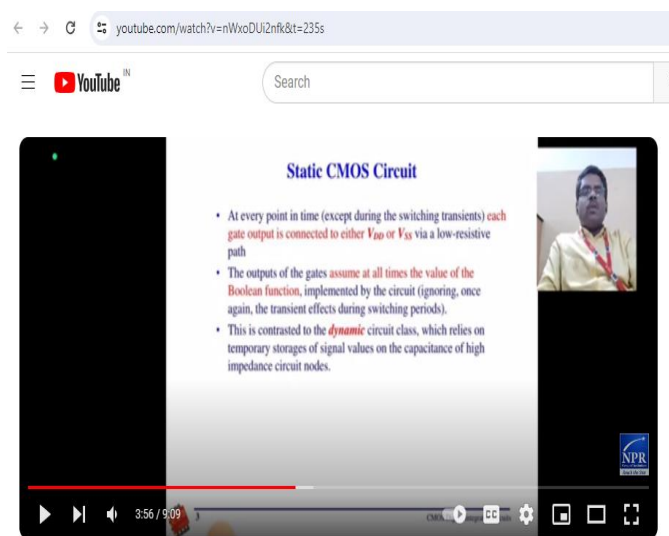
youtube.com/watch?v=nWxoDUi2nfk&t=235s

YouTube IN

Search

Static CMOS Circuit

• At every point in time (except during the switching transients) each gate output is connected to either $V_{DD}$ or $V_{SS}$ via a low-resistive path

• The outputs of the gates assume at all times the value of the Boolean function, implemented by the circuit (ignoring, once again, the transient effects during switching periods).

• This is contrasted to the *dynamic* circuit class, which relies on temporary storages of signal values on the capacitance of high impedance circuit nodes.

NPR

3:56 / 9:09

3

CMOS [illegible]